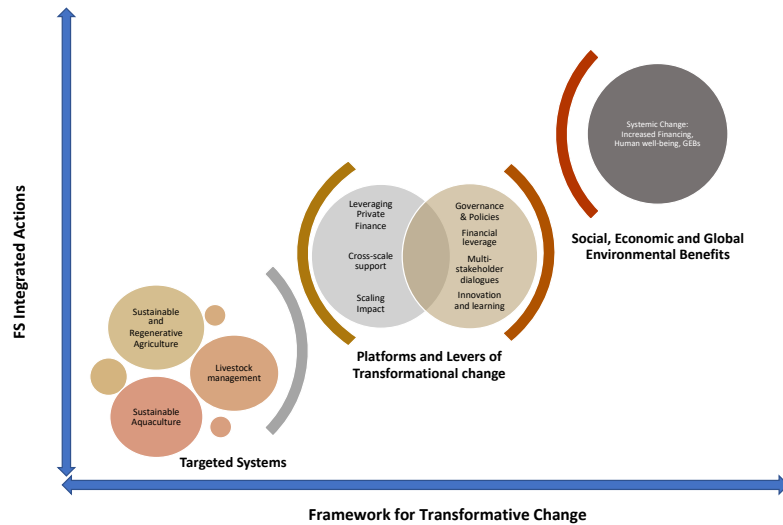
FS Integrated Actions

Systemic Change: Increased Financing, Human well-being, GEBs

Social, Economic and Global Environmental Benefits

Leveraging Private Finance

Cross-scale support

Scaling Impact

Governance & Policies

Financial leverage

Multi-stakeholder dialogues

Innovation and learning

Platforms and Levers of Transformational change

Sustainable and Regenerative Agriculture

Livestock management

Sustainable Aquaculture

Targeted Systems

Framework for Transformative Change